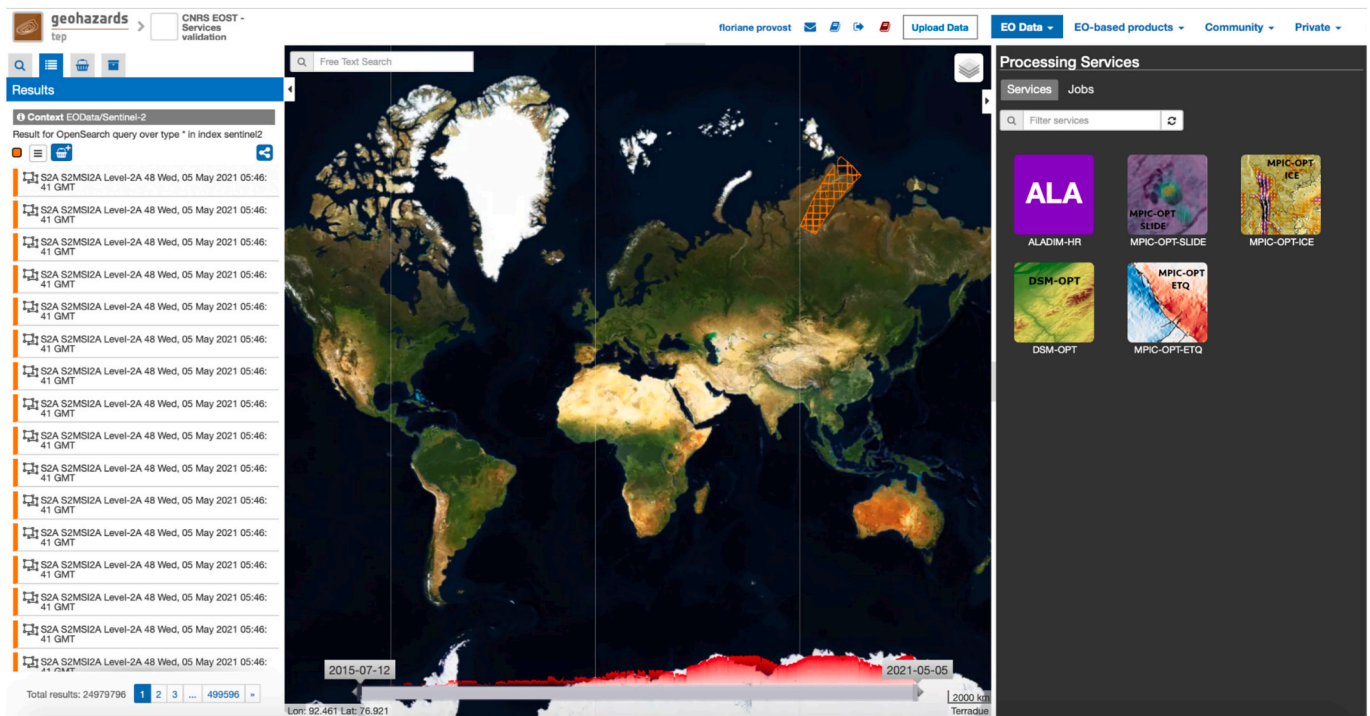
geohazards tep > CNRS EOST - Services validation

floriane provost Upload Data EO Data EO-based products Community Private

Results

Context EOData/Sentinel-2
Result for OpenSearch query over type * in index sentinel2

S2A S2MSI2A Level-2A 48 Wed, 05 May 2021 05:46:41 GMT
S2A S2MSI2A Level-2A 48 Wed, 05 May 2021 05:46:41 GMT
S2A S2MSI2A Level-2A 48 Wed, 05 May 2021 05:46:41 GMT
S2A S2MSI2A Level-2A 48 Wed, 05 May 2021 05:46:41 GMT
S2A S2MSI2A Level-2A 48 Wed, 05 May 2021 05:46:41 GMT
S2A S2MSI2A Level-2A 48 Wed, 05 May 2021 05:46:41 GMT
S2A S2MSI2A Level-2A 48 Wed, 05 May 2021 05:46:41 GMT
S2A S2MSI2A Level-2A 48 Wed, 05 May 2021 05:46:41 GMT
S2A S2MSI2A Level-2A 48 Wed, 05 May 2021 05:46:41 GMT
S2A S2MSI2A Level-2A 48 Wed, 05 May 2021 05:46:41 GMT
S2A S2MSI2A Level-2A 48 Wed, 05 May 2021 05:46:41 GMT
S2A S2MSI2A Level-2A 48 Wed, 05 May 2021 05:46:41 GMT
S2A S2MSI2A Level-2A 48 Wed, 05 May 2021 05:46:41 GMT
S2A S2MSI2A Level-2A 48 Wed, 05 May 2021 05:46:41 GMT
S2A S2MSI2A Level-2A 48 Wed, 05 May 2021 05:46:41 GMT
S2A S2MSI2A Level-2A 48 Wed, 05 May 2021 05:46:41 GMT

Total results: 24979796 1 2 3 ... 499596 »

Free Text Search

2015-07-12 2021-05-05
2000 km
Lon: 92.461 Lat: 76.921
Terradue

Processing Services
Services Jobs
Filter services

ALA
ALADIM-HR
MPIC-OPT SLIDE
MPIC-OPT-SLIDE
MPIC-OPT ICE
MPIC-OPT-ICE
DSM-OPT
DSM-OPT
MPIC-OPT ETQ
MPIC-OPT-ETQ